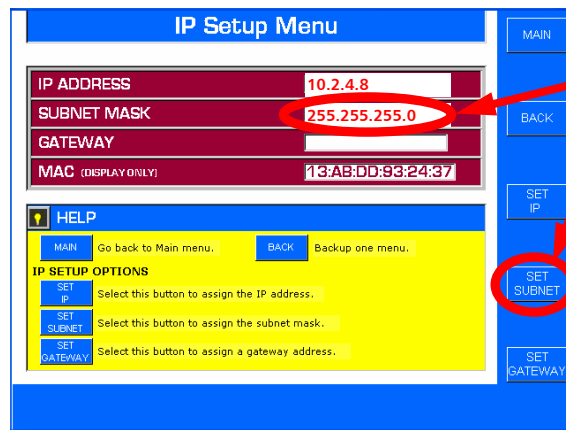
IP Setup Menu

MAIN

| IP ADDRESS | 10.2.4.8 |
|---|---|
| SUBNET MASK | 255.255.255.0 |
| GATEWAY | |
| MAC (DISPLAY ONLY) | 13:AB:DD:93:24:37 |

BACK

SET IP

HELP

MAIN Go back to Main menu. BACK Backup one menu.

IP SETUP OPTIONS

SET IP Select this button to assign the IP address.

SET SUBNET Select this button to assign the subnet mask.

SET GATEWAY Select this button to assign a gateway address.

SET SUBNET

SET GATEWAY